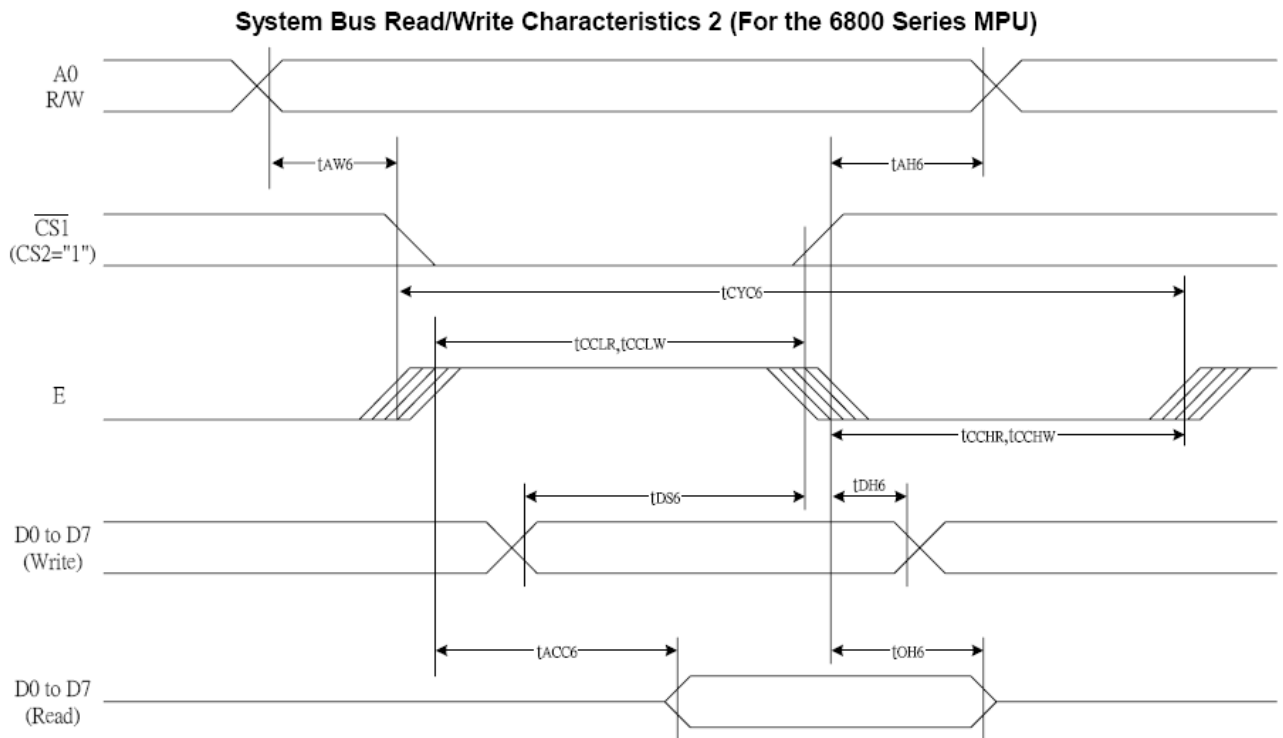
System Bus Read/Write Characteristics 2 (For the 6800 Series MPU)

A0
R/W

tAW6

tAH6

$\overline{CS1}$
(CS2="1")

tCYC6

tCCLR,tCCLW

E

tCCHR,tCCHW

tDS6

tDH6

D0 to D7
(Write)

tACC6

tOH6

D0 to D7
(Read)